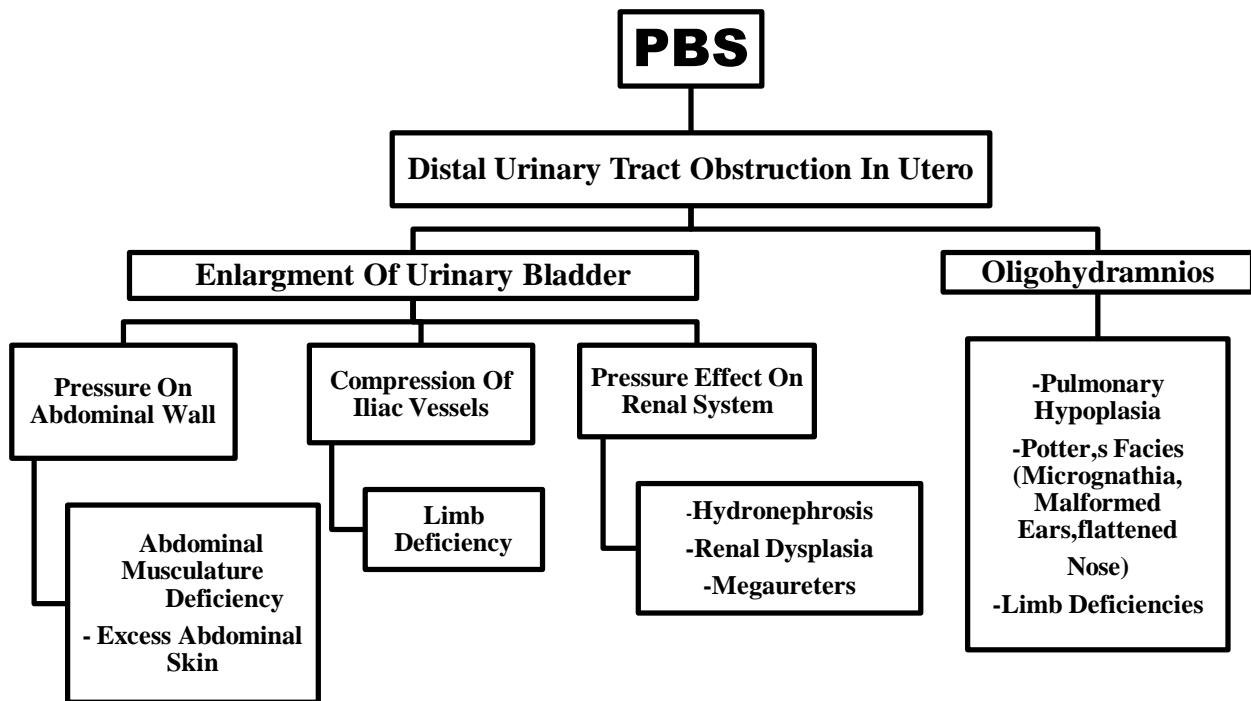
PBS

Distal Urinary Tract Obstruction In Utero

Enlargment Of Urinary Bladder

Oligohydramnios

Pressure On Abdominal Wall

Compression Of Iliac Vessels

Pressure Effect On Renal System

-Pulmonary Hypoplasia
-Potter,s Facies (Micrognathia, Malformed Ears,flattened Nose)
-Limb Deficiencies

Abdominal Musculature Deficiency
- Excess Abdominal Skin

Limb Deficiency

-Hydronephrosis
-Renal Dysplasia
-Megaureters